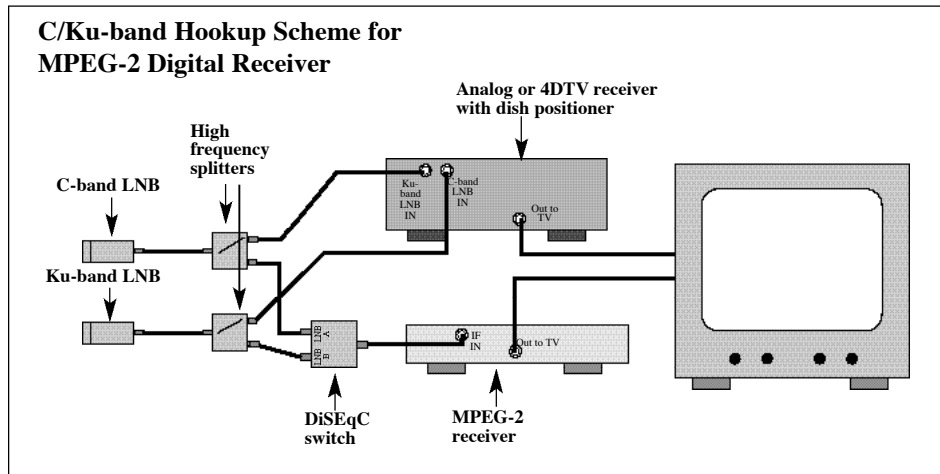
C/Ku-band Hookup Scheme for MPEG-2 Digital Receiver

Analog or 4DTV receiver with dish positioner

High frequency splitters

C-band LNB

Ku-band LNB

Ku-band LNB IN

C-band LNB IN

Out to TV

LNB A

LNB B

IF IN

Out to TV

DiSEqC switch

MPEG-2 receiver